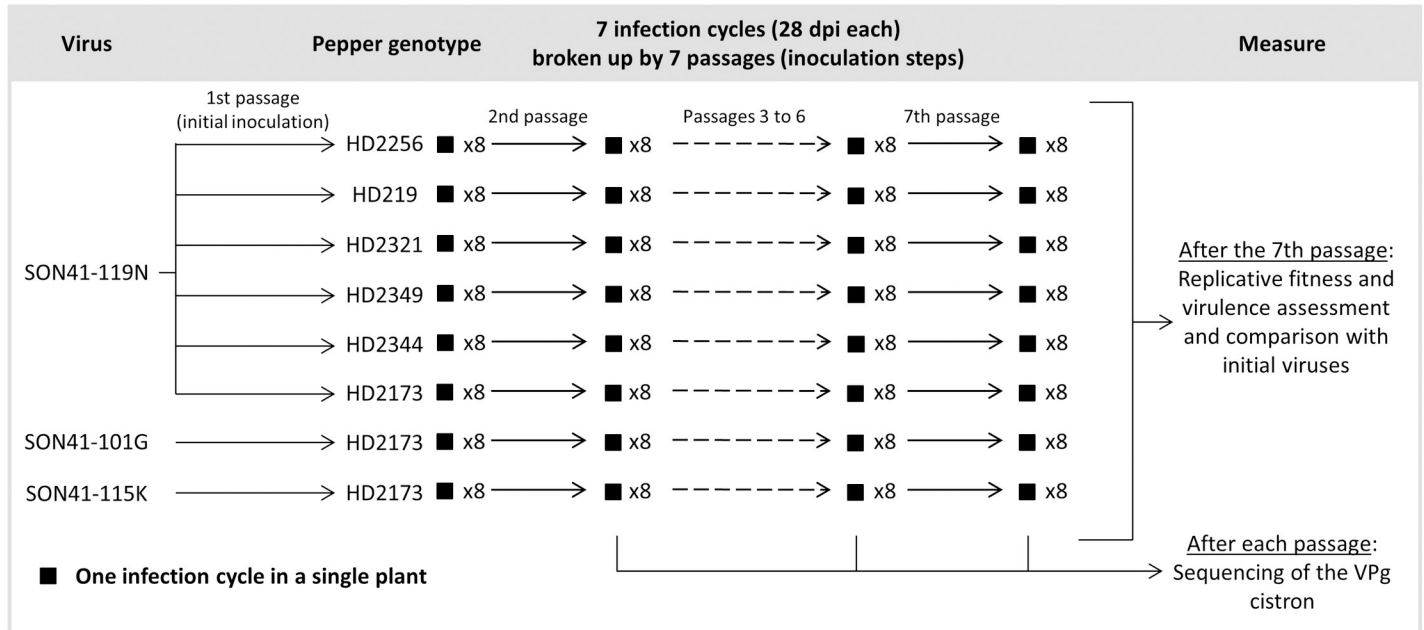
| Virus | Pepper genotype | 7 infection cycles (28 dpi each) broken up by 7 passages (inoculation steps) | Measure |
|---|---|---|---|

1st passage (initial inoculation)

2nd passage

Passages 3 to 6

7th passage

SON41-119N

HD2256 ■ x8 → ■ x8 - - → ■ x8 → ■ x8

HD219 ■ x8 → ■ x8 - - → ■ x8 → ■ x8

HD2321 ■ x8 → ■ x8 - - → ■ x8 → ■ x8

HD2349 ■ x8 → ■ x8 - - → ■ x8 → ■ x8

HD2344 ■ x8 → ■ x8 - - → ■ x8 → ■ x8

HD2173 ■ x8 → ■ x8 - - → ■ x8 → ■ x8

SON41-101G → HD2173 ■ x8 → ■ x8 - - → ■ x8 → ■ x8

SON41-115K → HD2173 ■ x8 → ■ x8 - - → ■ x8 → ■ x8

After the 7th passage: Replicative fitness and virulence assessment and comparison with initial viruses

After each passage: Sequencing of the VPg cistron

■ One infection cycle in a single plant